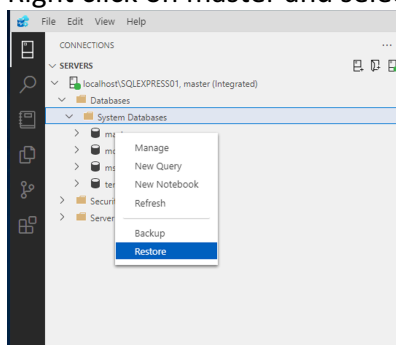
Right click on master and sele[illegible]

File Edit View Help

CONNECTIONS

...

SERVERS

localhost\SQLEXPRESS01, master (Integrated)

Databases

System Databases

ma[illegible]

m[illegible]

ms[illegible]

te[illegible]

Securi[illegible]

Server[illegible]

Manage

New Query

New Notebook

Refresh

Backup

Restore